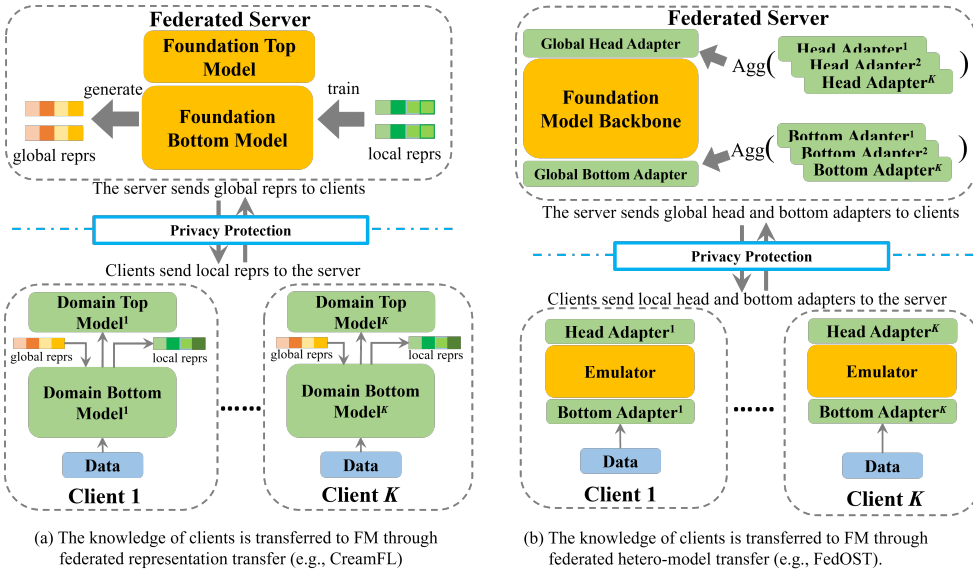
Federated Server

Foundation Top Model

Foundation Bottom Model

generate

train

global reprs

local reprs

The server sends global reprs to clients

Privacy Protection

Clients send local reprs to the server

Domain Top Model$^1$

global reprs

local reprs

Domain Bottom Model$^1$

Data

Client 1

......

Domain Top Model$^K$

global reprs

local reprs

Domain Bottom Model$^K$

Data

Client $K$

(a) The knowledge of clients is transferred to FM through federated representation transfer (e.g., CreamFL)

Federated Server

Global Head Adapter

Foundation Model Backbone

Global Bottom Adapter

Agg( Head Adapter$^1$ Head Adapter$^2$ Head Adapter$^K$ )

Agg( Bottom Adapter$^1$ Bottom Adapter$^2$ Bottom Adapter$^K$ )

The server sends global head and bottom adapters to clients

Privacy Protection

Clients send local head and bottom adapters to the server

Head Adapter$^1$

Emulator

Bottom Adapter$^1$

Data

Client 1

......

Head Adapter$^K$

Emulator

Bottom Adapter$^K$

Data

Client $K$

(b) The knowledge of clients is transferred to FM through federated hetero-model transfer (e.g., FedOST).